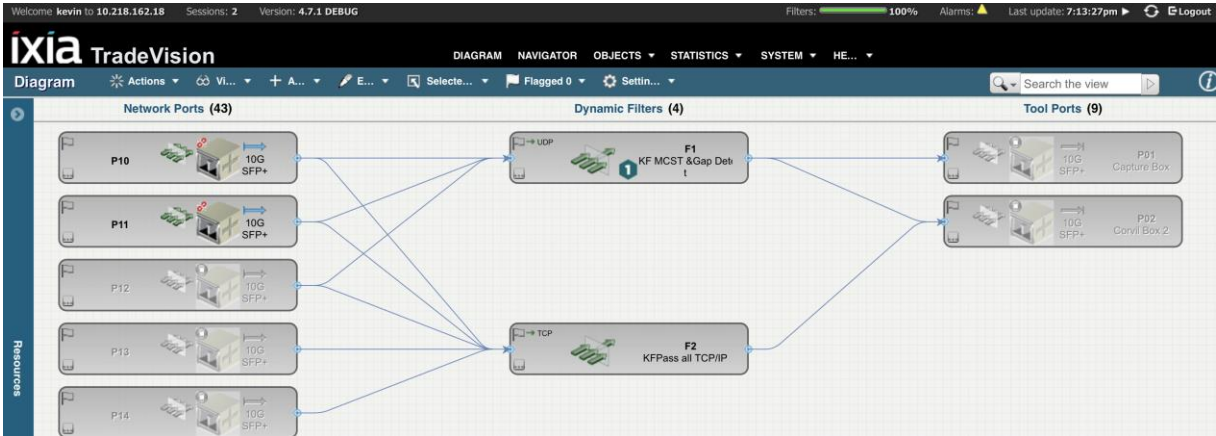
Welcome kevin to 10.218.162.18 Sessions: 2 Version: 4.7.1 DEBUG Filters: 100% Alarms: Last update: 7:13:27pm ▶ Logout

ixia TradeVision

DIAGRAM NAVIGATOR OBJECTS ▾ STATISTICS ▾ SYSTEM ▾ HE... ▾

Diagram Actions ▾ Vi... ▾ A... ▾ E... ▾ Selecte... ▾ Flagged 0 ▾ Settin... ▾ Search the view

Resources

Network Ports (43)

P10 10G SFP+

P11 10G SFP+

P12 10G SFP+

P13 10G SFP+

P14 10G SFP+

Dynamic Filters (4)

UDP F1 KF MCST &Gap Dete t 1

TCP F2 KFPass all TCP/IP

Tool Ports (9)

10G SFP+ P01 Capture Box

10G SFP+ P02 Corvil Box 2